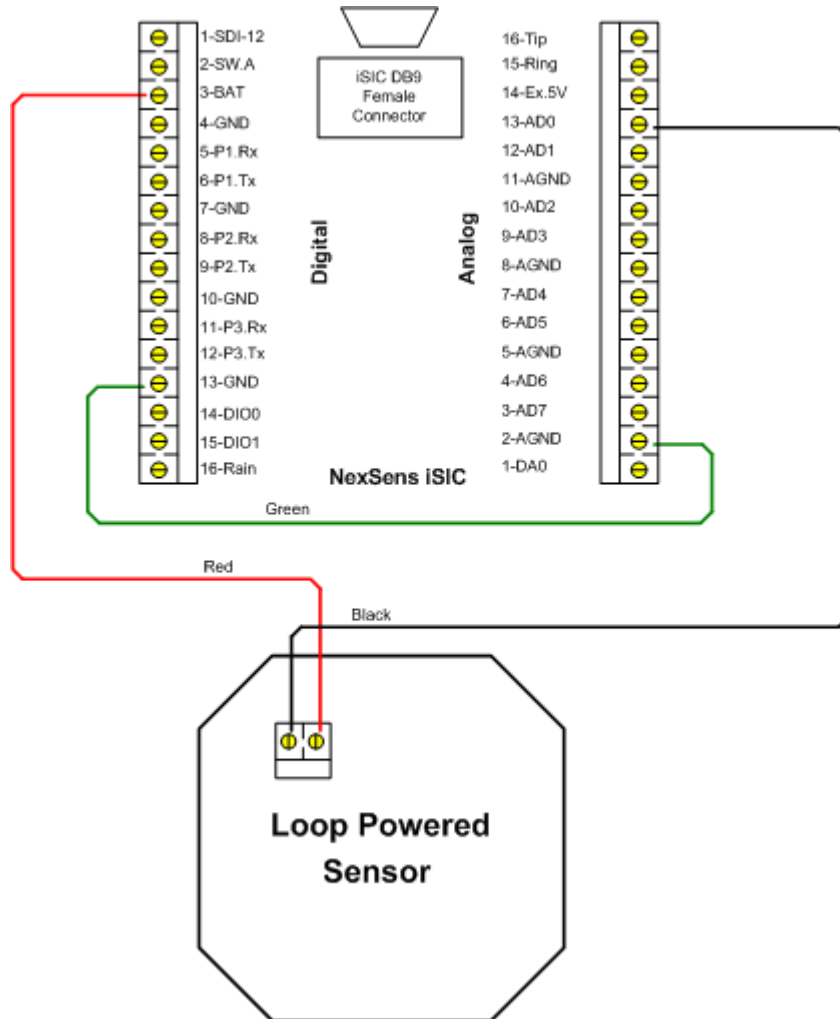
1-SDI-12
2-SW.A
3-BAT
4-GND
5-P1.Rx
6-P1.Tx
7-GND
8-P2.Rx
9-P2.Tx
10-GND
11-P3.Rx
12-P3.Tx
13-GND
14-DIO0
15-DIO1
16-Rain

iSIC DB9 Female Connector

Digital

Analog

16-Tip
15-Ring
14-Ex.5V
13-AD0
12-AD1
11-AGND
10-AD2
9-AD3
8-AGND
7-AD4
6-AD5
5-AGND
4-AD6
3-AD7
2-AGND
1-DA0

NexSens iSIC

Green

Red

Black

Loop Powered Sensor